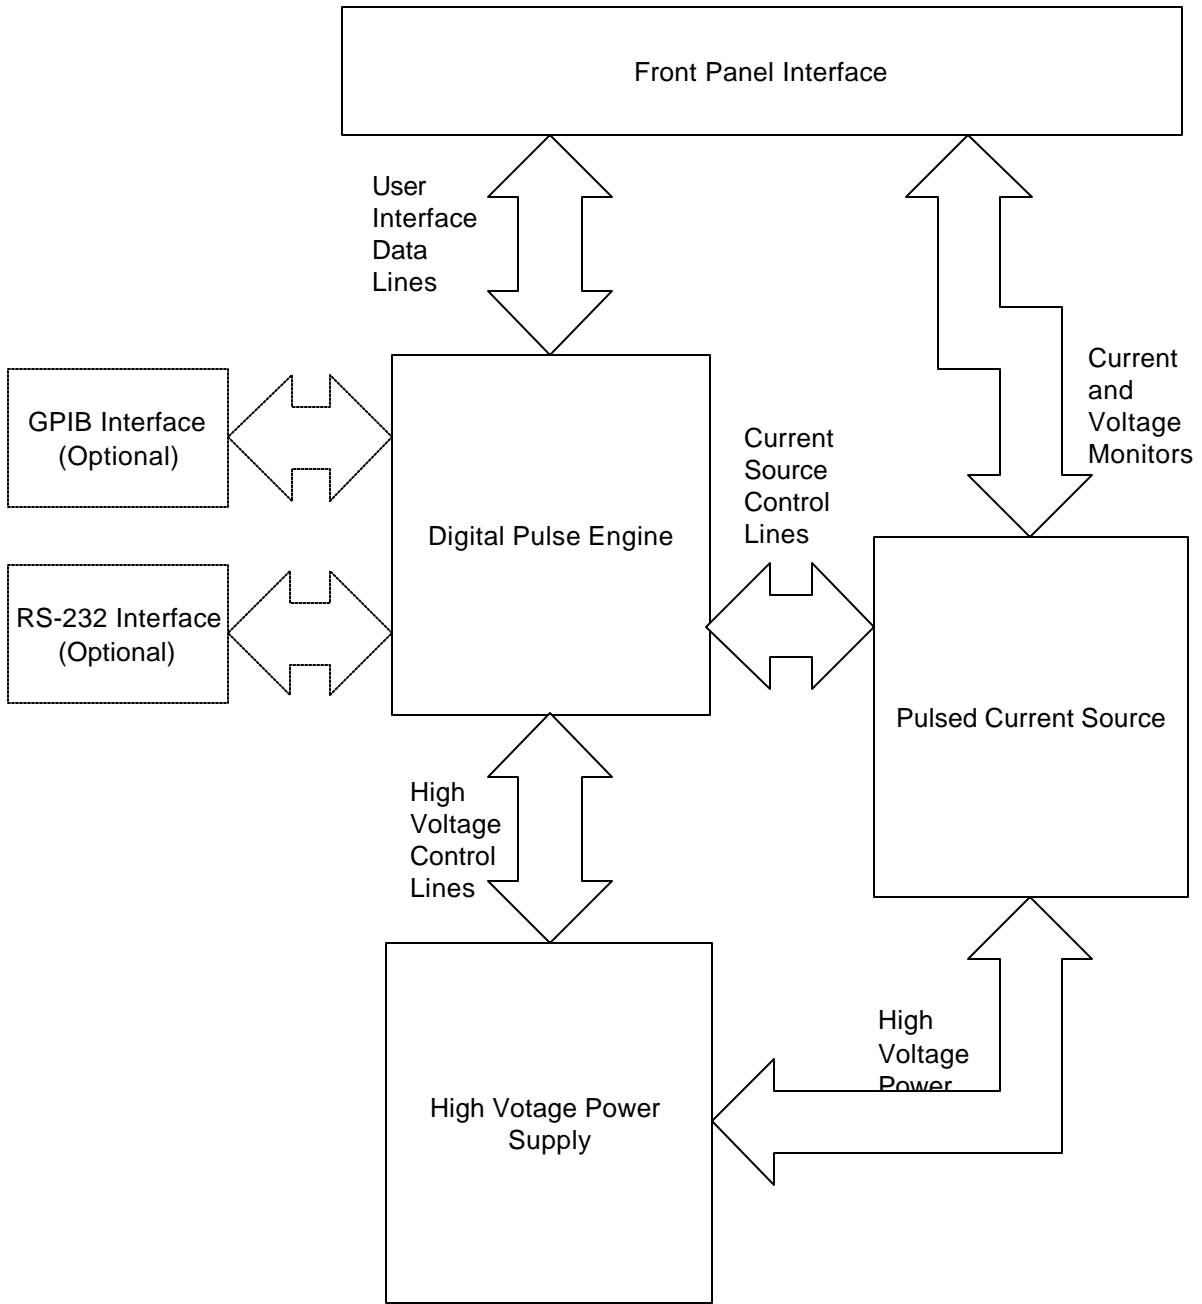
Front Panel Interface

User Interface Data Lines

Current and Voltage Monitors

GPIB Interface (Optional)

RS-232 Interface (Optional)

Digital Pulse Engine

Current Source Control Lines

Pulsed Current Source

High Voltage Control Lines

High Voltage Power

High Votage Power Supply